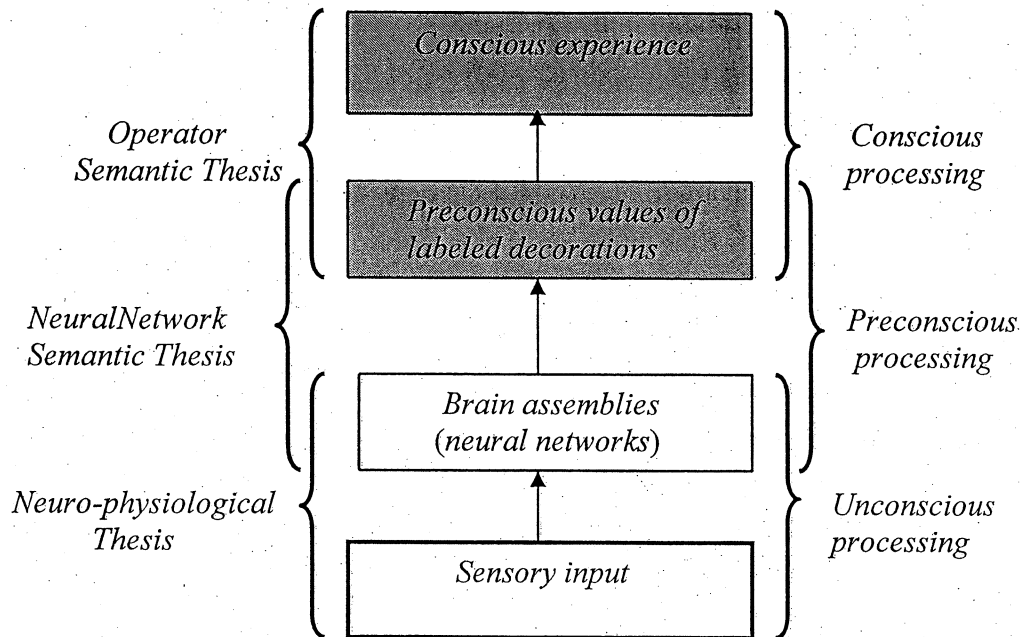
Conscious experience

Operator Semantic Thesis

Conscious processing

Preconscious values of labeled decorations

NeuralNetwork Semantic Thesis

Preconscious processing

Brain assemblies (neural networks)

Neuro-physiological Thesis

Unconscious processing

Sensory input